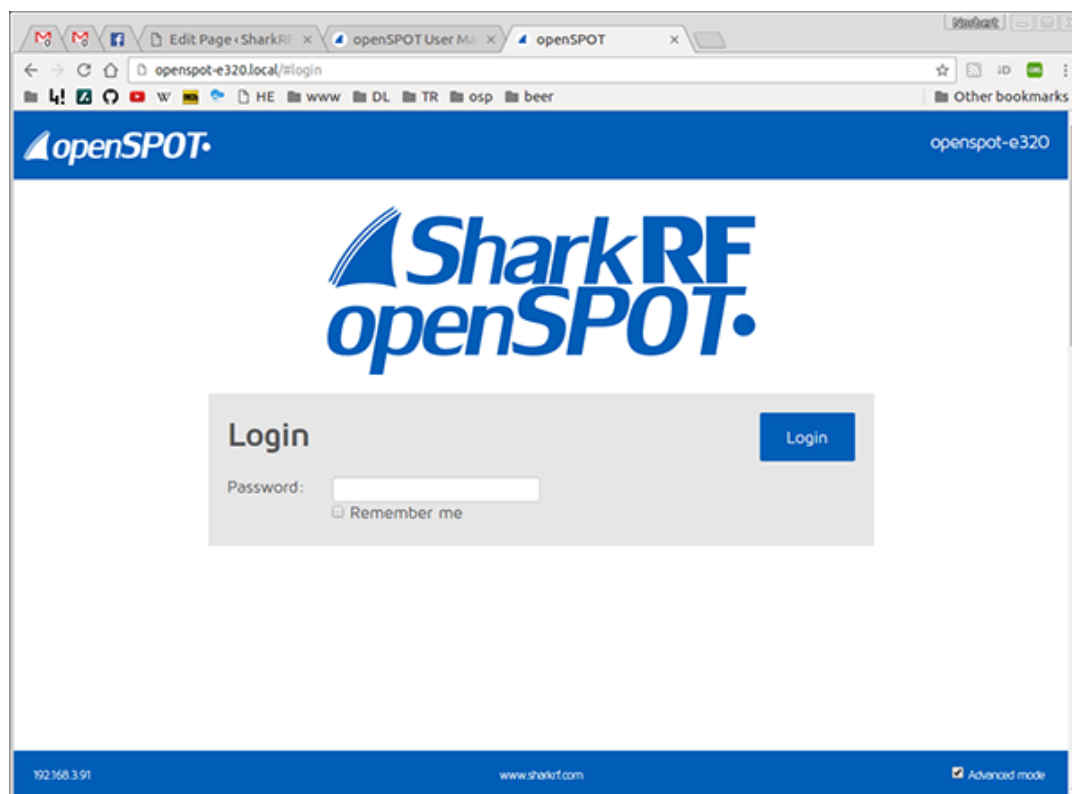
Norbert

Edit Page ‹ SharkRF ×
openSPOT User Ma ×
openSPOT ×

openspot-e320.local/#login

HE www DL TR osp beer
Other bookmarks

openSPOT
openspot-e320

SharkRF
openSPOT

Login
Login
Password:
Remember me

192.168.3.91
www.sharkrf.com
Advanced mode